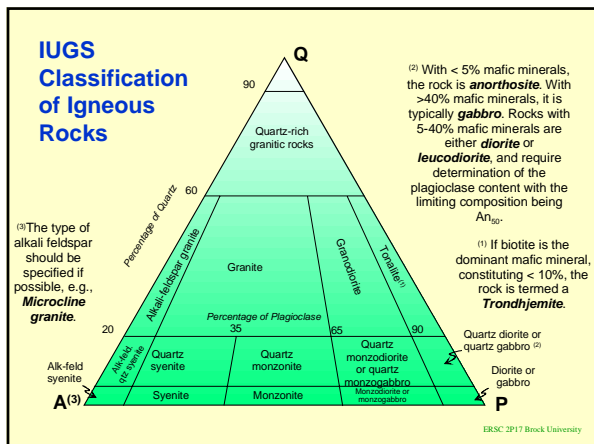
IUGS Classification of Igneous Rocks

Q

90

Quartz-rich granitic rocks

60

Percentage of Quartz

$^{(2)}$ With < 5% mafic minerals, the rock is ***anorthosite***. With >40% mafic minerals, it is typically ***gabbro***. Rocks with 5-40% mafic minerals are either ***diorite*** or ***leucodiorite***, and require determination of the plagioclase content with the limiting composition being An$_{50}$.

$^{(1)}$ If biotite is the dominant mafic mineral, constituting < 10%, the rock is termed a ***Trondhjemite***.

$^{(3)}$The type of alkali feldspar should be specified if possible, e.g., ***Microcline granite***.

Alkali-feldspar granite

Granite

Granodiorite

Tonalite$^{(1)}$

Percentage of Plagioclase

20

35

65

90

Alk-feld. qtz syenite

Quartz syenite

Quartz monzonite

Quartz monzodiorite or quartz monzogabbro

Quartz diorite or quartz gabbro $^{(2)}$

Alk-feld syenite

Diorite or gabbro

A$^{(3)}$

Syenite

Monzonite

Monzodiorite or monzogabbro

P

ERSC 2P17 Brock University